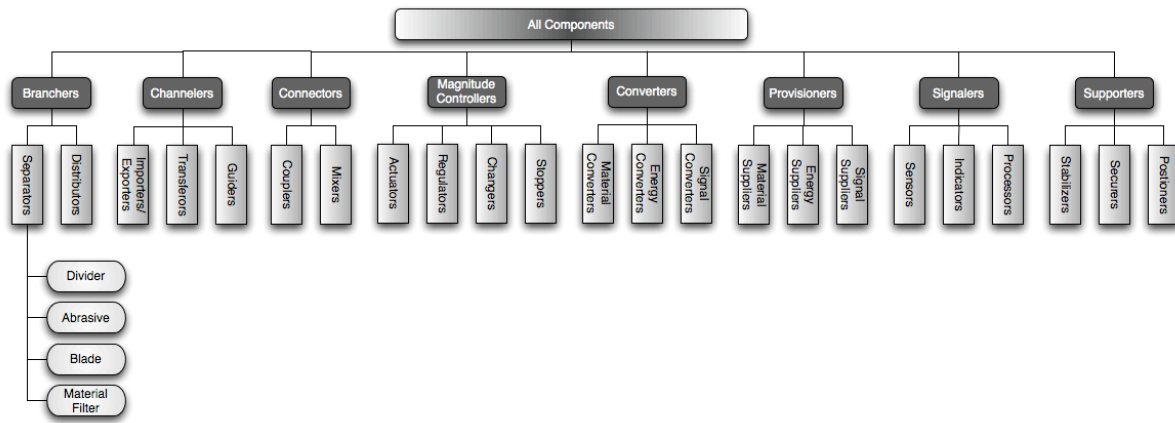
All Components

Branchers
Separators
Divider
Abrasive
Blade
Material Filter
Distributors

Channelers
Importers/ Exporters
Transferors
Guiders

Connectors
Couplers
Mixers

Magnitude Controllers
Actuators
Regulators
Changers
Stoppers

Converters
Material Converters
Energy Converters
Signal Converters

Provisioners
Material Suppliers
Energy Suppliers
Signal Suppliers

Signalers
Sensors
Indicators
Processors

Supporters
Stabilizers
Securers
Positioners